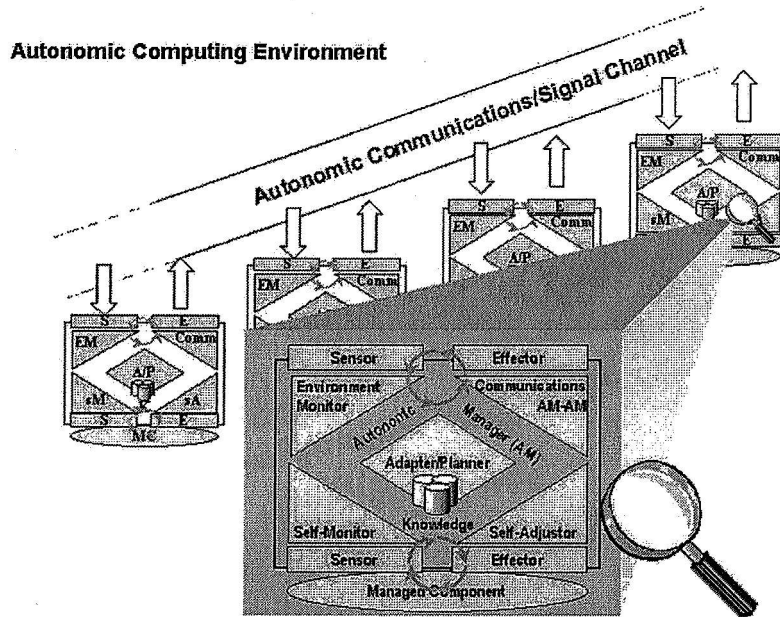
Autonomic Computing Environment

Autonomic Communications/Signal Channel

S
E
EM
Comm
A/P
sM
sA
S
E
MC

S
E
EM
Comm

S
E
EM
Comm
A/P

S
E
EM
Comm
A/P
sM
E

Sensor
Effector
Environment Monitor
Communications AM-AM
Autonomic
Manager (AM)
Adapter/Planner
Knowledge
Self-Monitor
Self-Adjustor
Sensor
Effector
Managed Component